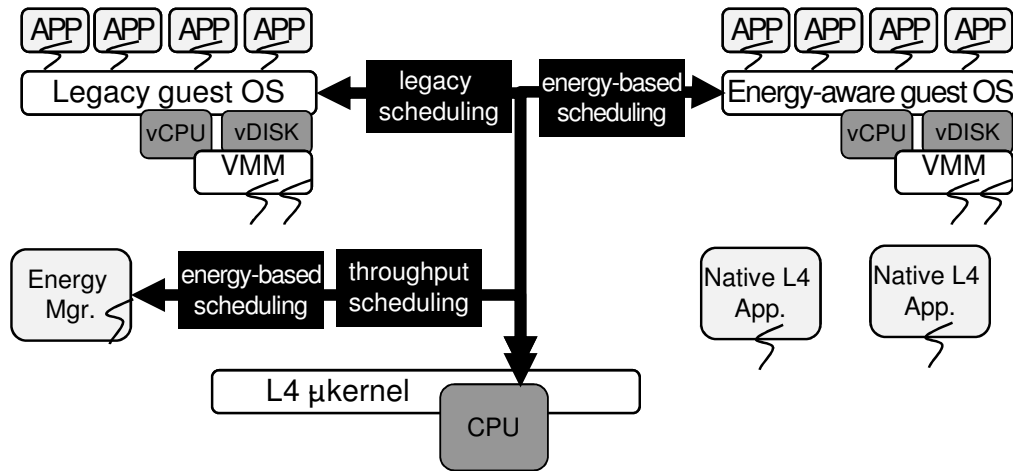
APP APP APP APP

Legacy guest OS

legacy scheduling

energy-based scheduling

APP APP APP APP

Energy-aware guest OS

vCPU vDISK

VMM

vCPU vDISK

VMM

Energy Mgr.

energy-based scheduling

throughput scheduling

Native L4 App.

Native L4 App.

L4 µkernel

CPU